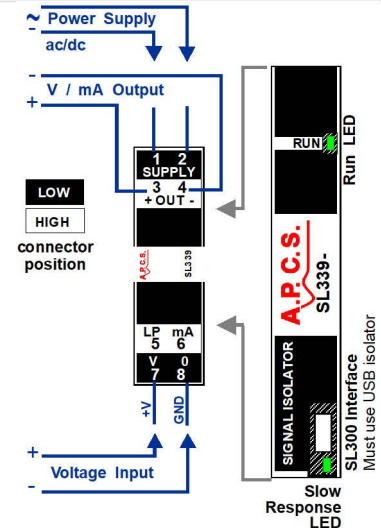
~ Power Supply
ac/dc
-
V / mA Output
+
1 2
SUPPLY
3 4
+ OUT -
LOW
HIGH
connector position
A.P.C.S.
SL339
LP mA
5 6
V 0
7 8
+V
GND
+
Voltage Input
-
RUN
Run LED
A.P.C.S.
SL339-
SIGNAL ISOLATOR
SL300 Interface
Must use USB isolator
Slow Response LED